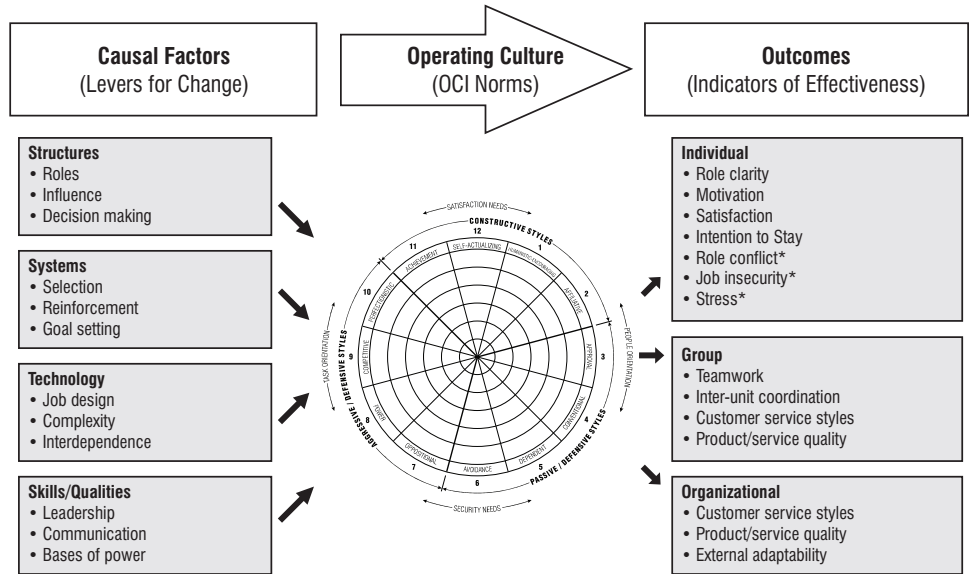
**Causal Factors**
(Levers for Change)

**Operating Culture**
(OCI Norms)

**Outcomes**
(Indicators of Effectiveness)

**Structures**
• Roles
• Influence
• Decision making

**Systems**
• Selection
• Reinforcement
• Goal setting

**Technology**
• Job design
• Complexity
• Interdependence

**Skills/Qualities**
• Leadership
• Communication
• Bases of power

SATISFACTION NEEDS
CONSTRUCTIVE STYLES
12 SELF-ACTUALIZING
1 HUMANISTIC-ENCOURAGING
2 AFFILIATIVE
3 APPROVAL
4 CONVENTIONAL
5 DEPENDENT
6 AVOIDANCE
7 OPPOSITIONAL
8 POWER
9 COMPETITIVE
10 PERFECTIONISTIC
11 ACHIEVEMENT
PEOPLE ORIENTATION
PASSIVE / DEFENSIVE STYLES
SECURITY NEEDS
AGGRESSIVE / DEFENSIVE STYLES
TASK ORIENTATION

**Individual**
• Role clarity
• Motivation
• Satisfaction
• Intention to Stay
• Role conflict*
• Job insecurity*
• Stress*

**Group**
• Teamwork
• Inter-unit coordination
• Customer service styles
• Product/service quality

**Organizational**
• Customer service styles
• Product/service quality
• External adaptability